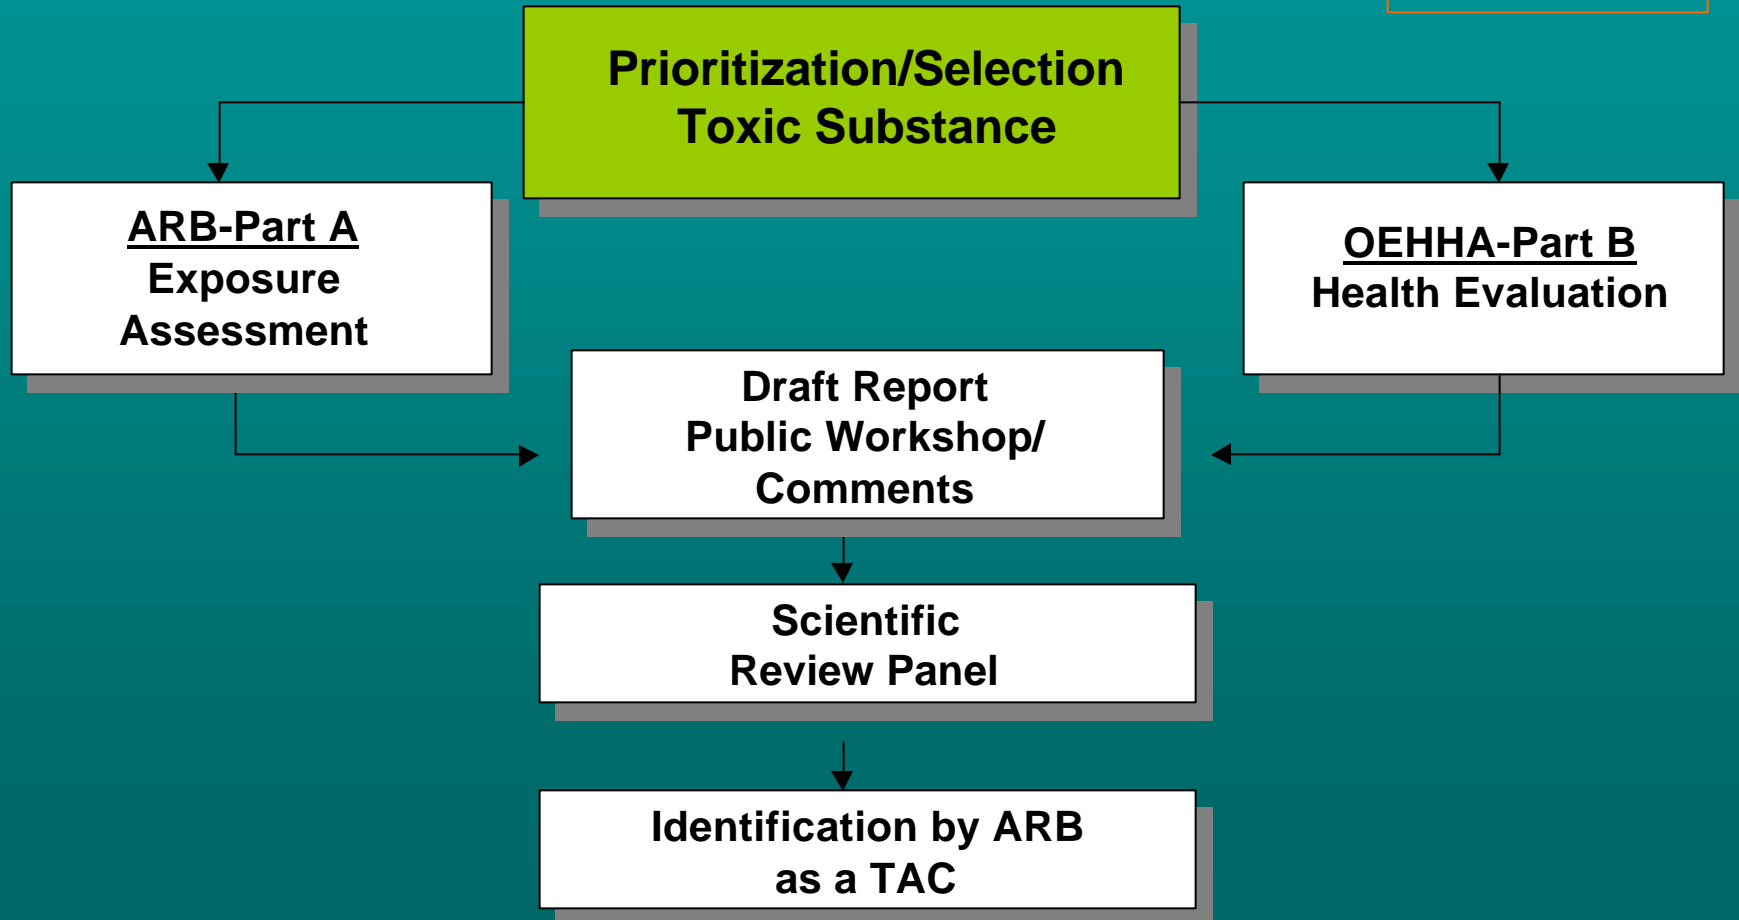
Prioritization/Selection
Toxic Substance

ARB-Part A
Exposure
Assessment

OEHHA-Part B
Health Evaluation

Draft Report
Public Workshop/
Comments

Scientific
Review Panel

Identification by ARB
as a TAC